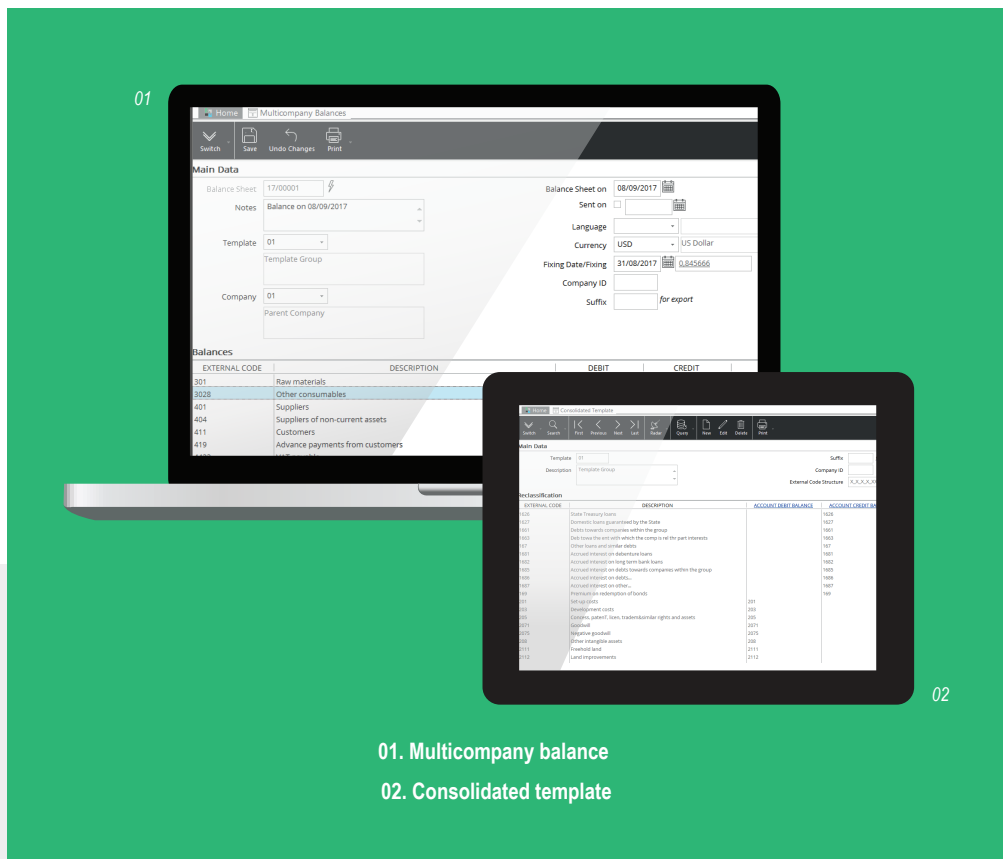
01

Home | Multicompany Balances

Switch | Save | Undo Changes | Print

Main Data

Balance Sheet 17/00001

Notes Balance on 08/09/2017

Template 01

Template Group

Company 01

Parent Company

Balance Sheet on 08/09/2017

Sent on

Language

Currency USD US Dollar

Fixing Date/Fixing 31/08/2017 0,845666

Company ID

Suffix for export

Balances

| EXTERNAL CODE | DESCRIPTION | DEBIT | CREDIT |
|---|---|---|---|
| 301 | Raw materials | | |
| 3028 | Other consumables | | |
| 401 | Suppliers | | |
| 404 | Suppliers of non-current assets | | |
| 411 | Customers | | |
| 419 | Advance payments from customers | | |

Home | Consolidated Template

Switch | Search | First | Previous | Next | Last | Redo | Query | New | Edit | Delete | Print

Main Data

Template 01

Description Template Group

Suffix

Company ID

External Code Structure X_X_X_X_XX

Reclassification

| EXTERNAL CODE | DESCRIPTION | ACCOUNT DEBIT BALANCE | ACCOUNT CREDIT BA |
|---|---|---|---|
| 1626 | State Treasury loans | | 1626 |
| 1627 | Domestic loans guaranteed by the State | | 1627 |
| 1661 | Debts towards companies within the group | | 1661 |
| 1663 | Debt towa the ent with which the comp is rel thr part interests | | 1663 |
| 167 | Other loans and similar debts | | 167 |
| 1681 | Accrued interest on debenture loans | | 1681 |
| 1682 | Accrued interest on long term bank loans | | 1682 |
| 1685 | Accrued interest on debts towards companies within the group | | 1685 |
| 1686 | Accrued interest on debts... | | 1686 |
| 1687 | Accrued interest on other... | | 1687 |
| 169 | Premium on redemption of bonds | | 169 |
| 201 | Setup costs | 201 | |
| 203 | Development costs | 203 | |
| 205 | Concess, patent, licen, trademarksimilar rights and assets | 205 | |
| 2071 | Goodwill | 2071 | |
| 2075 | Negative goodwill | 2075 | |
| 208 | Other intangible assets | 208 | |
| 2111 | Freehold land | 2111 | |
| 2112 | Land improvements | 2112 | |

02

01. Multicompany balance

02. Consolidated template